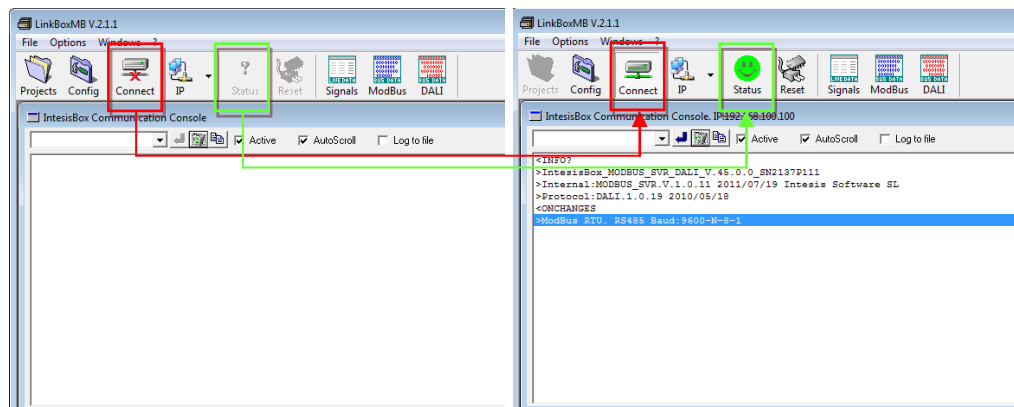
LinkBoxMB V.2.1.1

File Options Windows ?

Projects Config Connect IP Status Reset Signals ModBus DALI

IntesisBox Communication Console

Active AutoScroll Log to file

LinkBoxMB V.2.1.1

File Options Windows ?

Projects Config Connect IP Status Reset Signals ModBus DALI

IntesisBox Communication Console. IP:192.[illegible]8.100.100

Active AutoScroll Log to file

<INFO?
>IntesisBox_MODBUS_SVR_DALI_V.45.0.0_SN2137P111
>Internal:MODBUS_SVR.V.1.0.11 2011/07/19 Intesis Software SL
>Protocol:DALI.1.0.19 2010/05/18
<ONCHANGES
>ModBus RTU. RS485 Baud:9600-N-8-1